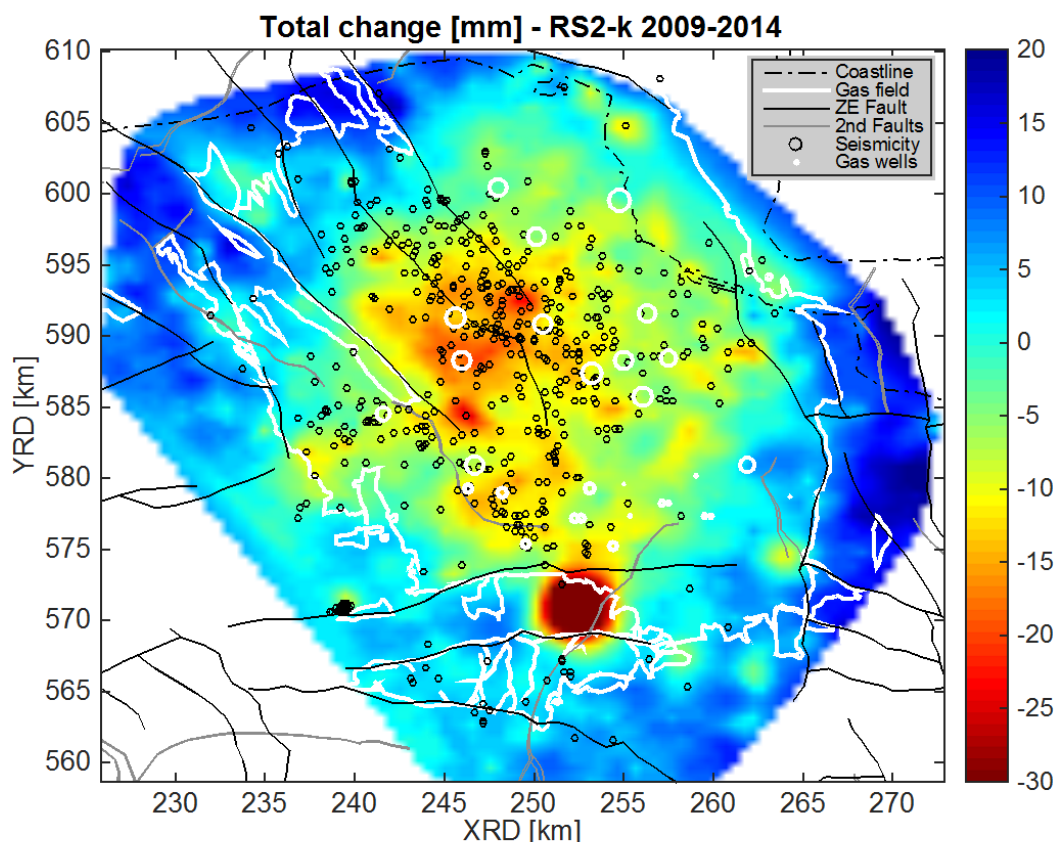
Total change [mm] - RS2-k 2009-2014

Coastline
Gas field
ZE Fault
2nd Faults
Seismicity
Gas wells

610
605
600
595
590
585
580
575
570
565
560

YRD [km]

230 235 240 245 250 255 260 265 270

XRD [km]

20
15
10
5
0
-5
-10
-15
-20
-25
-30